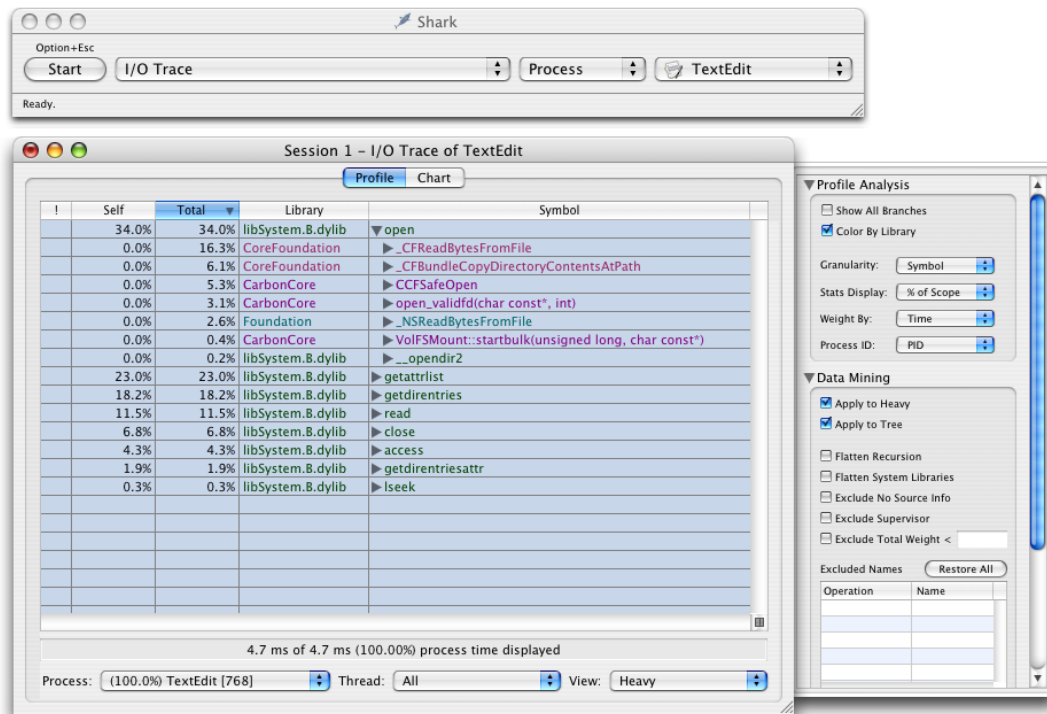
Shark

Option+Esc

Start | I/O Trace | Process | TextEdit

Ready.

Session 1 - I/O Trace of TextEdit

Profile | Chart

| ! | Self | Total | Library | Symbol |
|---|---|---|---|---|
| | 34.0% | 34.0% | libSystem.B.dylib | ▼open |
| | 0.0% | 16.3% | CoreFoundation | ▶ _CFReadBytesFromFile |
| | 0.0% | 6.1% | CoreFoundation | ▶ _CFBundleCopyDirectoryContentsAtPath |
| | 0.0% | 5.3% | CarbonCore | ▶ CCFSafeOpen |
| | 0.0% | 3.1% | CarbonCore | ▶ open_validfd(char const*, int) |
| | 0.0% | 2.6% | Foundation | ▶ _NSReadBytesFromFile |
| | 0.0% | 0.4% | CarbonCore | ▶ VolFSMount::startbulk(unsigned long, char const*) |
| | 0.0% | 0.2% | libSystem.B.dylib | ▶ __opendir2 |
| | 23.0% | 23.0% | libSystem.B.dylib | ▶getattrlist |
| | 18.2% | 18.2% | libSystem.B.dylib | ▶getdirentries |
| | 11.5% | 11.5% | libSystem.B.dylib | ▶read |
| | 6.8% | 6.8% | libSystem.B.dylib | ▶close |
| | 4.3% | 4.3% | libSystem.B.dylib | ▶access |
| | 1.9% | 1.9% | libSystem.B.dylib | ▶getdirentriesattr |
| | 0.3% | 0.3% | libSystem.B.dylib | ▶lseek |

4.7 ms of 4.7 ms (100.00%) process time displayed

Process: (100.0%) TextEdit [768] Thread: All View: Heavy

▼Profile Analysis
Show All Branches
Color By Library
Granularity: Symbol
Stats Display: % of Scope
Weight By: Time
Process ID: PID

▼Data Mining
Apply to Heavy
Apply to Tree
Flatten Recursion
Flatten System Libraries
Exclude No Source Info
Exclude Supervisor
Exclude Total Weight <
Excluded Names Restore All
Operation | Name